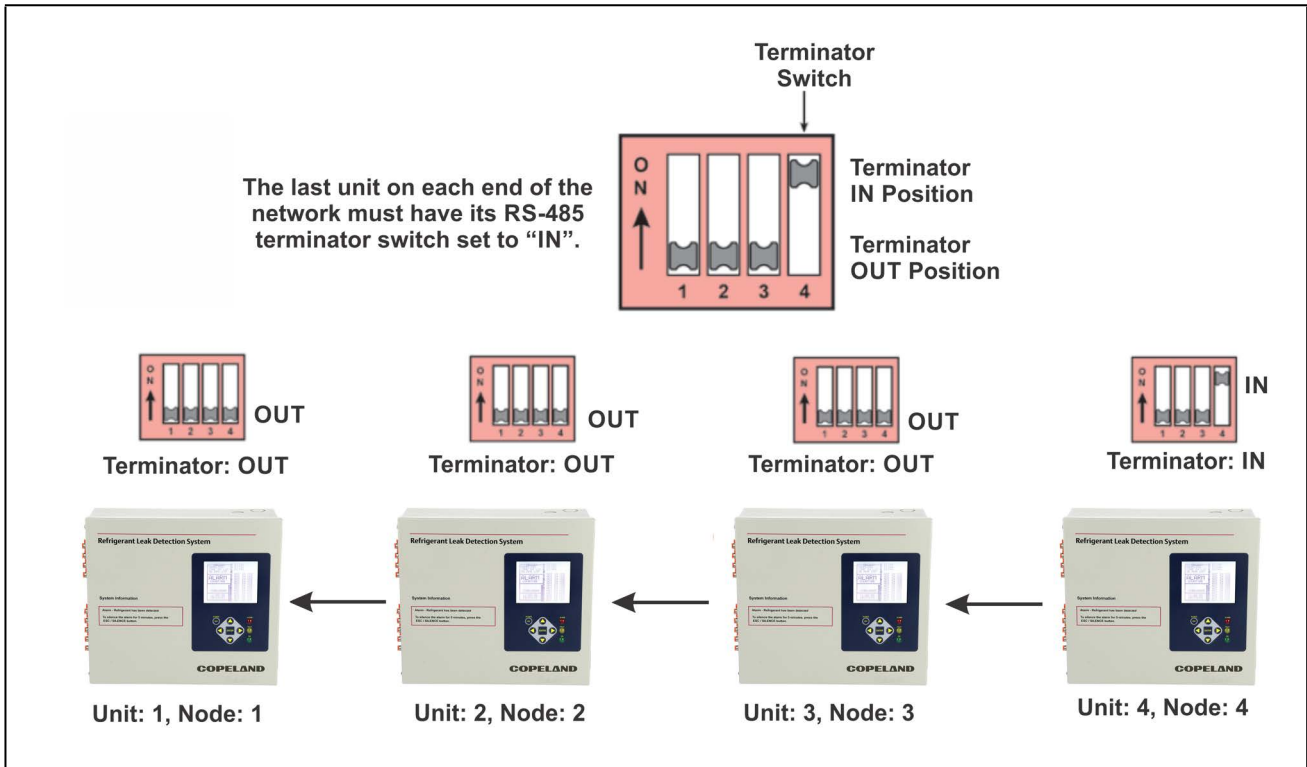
Terminator Switch

The last unit on each end of the network must have its RS-485 terminator switch set to “IN”.

ON

1 2 3 4

Terminator IN Position

Terminator OUT Position

ON 1 2 3 4 OUT

Terminator: OUT

ON 1 2 3 4 OUT

Terminator: OUT

ON 1 2 3 4 OUT

Terminator: OUT

ON 1 2 3 4 IN

Terminator: IN

Refrigerant Leak Detection System

System Information

COPELAND

Unit: 1, Node: 1

Refrigerant Leak Detection System

System Information

COPELAND

Unit: 2, Node: 2

Refrigerant Leak Detection System

System Information

COPELAND

Unit: 3, Node: 3

Refrigerant Leak Detection System

System Information

COPELAND

Unit: 4, Node: 4